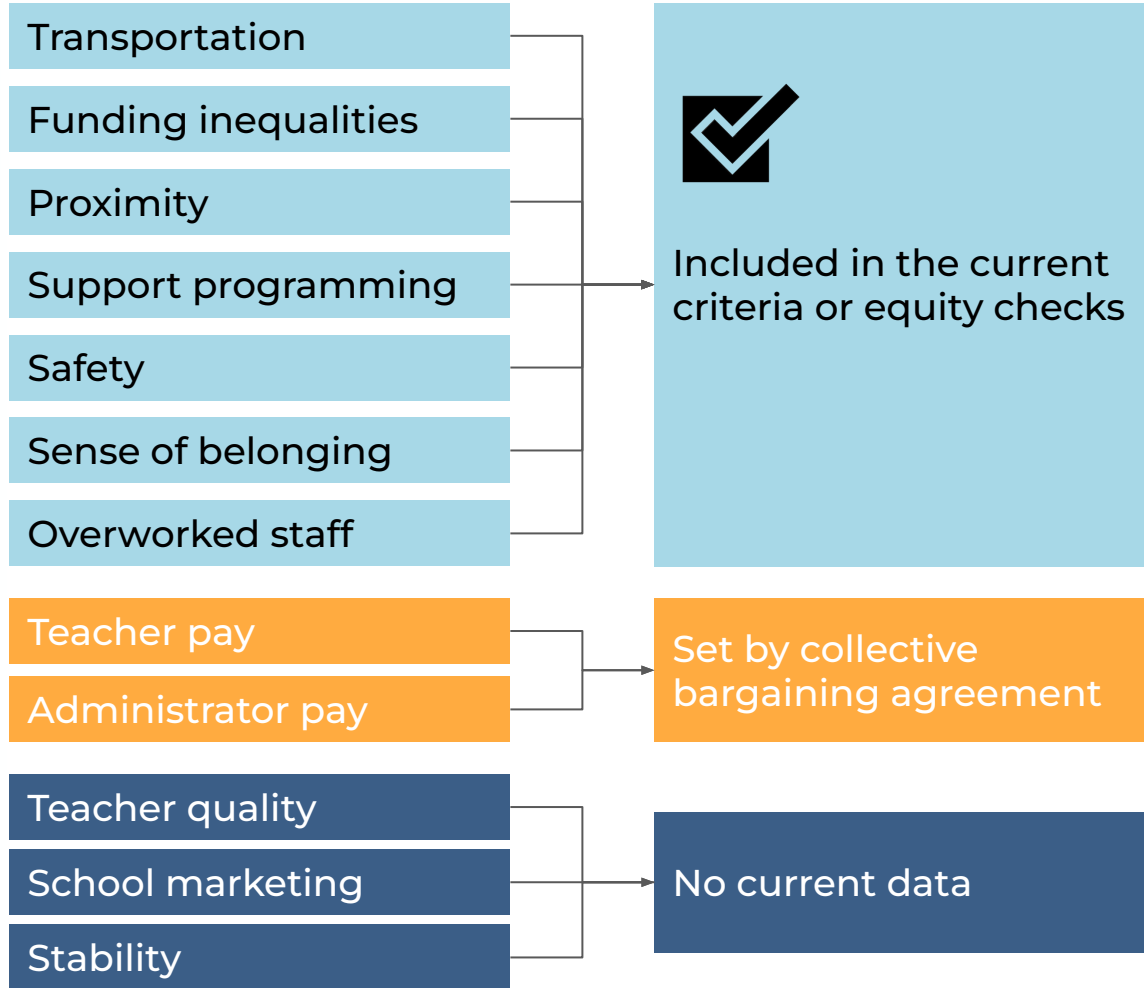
Transportation

Funding inequalities

Proximity

Support programming

Safety

Sense of belonging

Overworked staff

Included in the current criteria or equity checks

Teacher pay

Administrator pay

Set by collective bargaining agreement

Teacher quality

School marketing

Stability

No current data